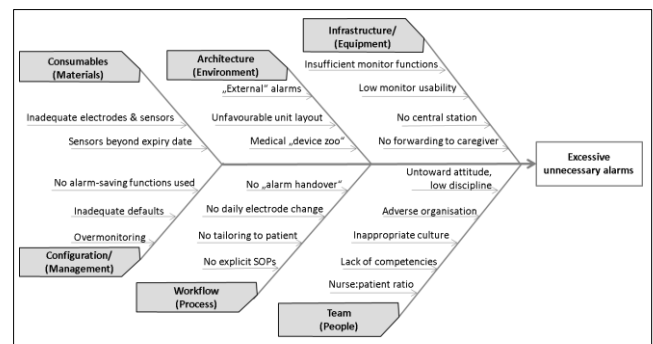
Consumables (Materials)

Inadequate electrodes & sensors

Sensors beyond expiry date

Architecture (Environment)

„External" alarms

Unfavourable unit layout

Medical „device zoo"

Infrastructure/ (Equipment)

Insufficient monitor functions

Low monitor usability

No central station

No forwarding to caregiver

Excessive unnecessary alarms

No alarm-saving functions used

Inadequate defaults

Overmonitoring

Configuration/ (Management)

No „alarm handover"

No daily electrode change

No tailoring to patient

No explicit SOPs

Workflow (Process)

Untoward attitude, low discipline

Adverse organisation

Inappropriate culture

Lack of competencies

Nurse:patient ratio

Team (People)